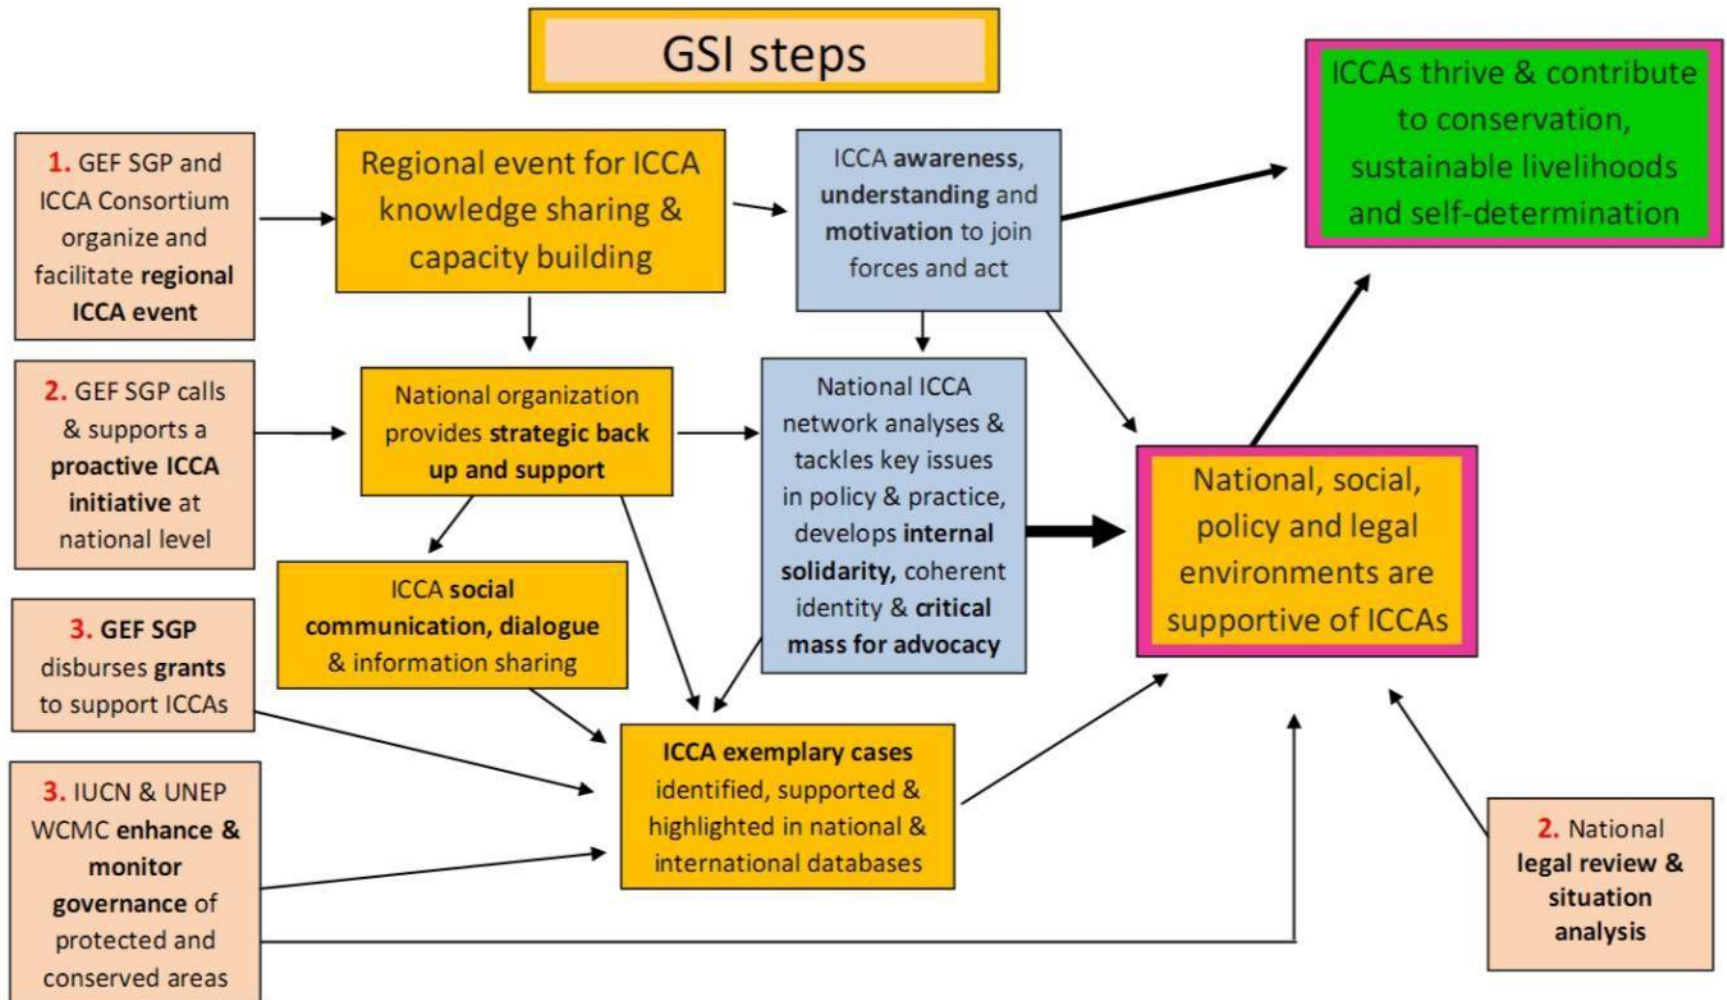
GSI steps

1. GEF SGP and ICCA Consortium organize and facilitate regional ICCA event

Regional event for ICCA knowledge sharing & capacity building

ICCA awareness, understanding and motivation to join forces and act

ICCAs thrive & contribute to conservation, sustainable livelihoods and self-determination

2. GEF SGP calls & supports a proactive ICCA initiative at national level

National organization provides strategic back up and support

National ICCA network analyses & tackles key issues in policy & practice, develops internal solidarity, coherent identity & critical mass for advocacy

National, social, policy and legal environments are supportive of ICCAs

ICCA social communication, dialogue & information sharing

3. GEF SGP disburses grants to support ICCAs

ICCA exemplary cases identified, supported & highlighted in national & international databases

3. IUCN & UNEP WCMC enhance & monitor governance of protected and conserved areas

2. National legal review & situation analysis